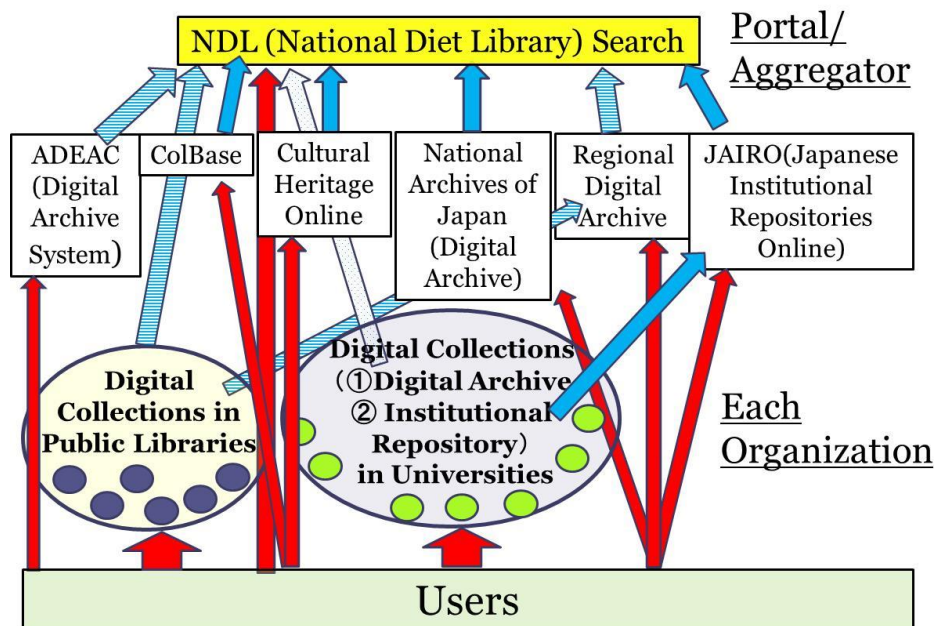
NDL (National Diet Library) Search

Portal/ Aggregator

ADEAC (Digital Archive System)

ColBase

Cultural Heritage Online

National Archives of Japan (Digital Archive)

Regional Digital Archive

JAIRO(Japanese Institutional Repositories Online)

Digital Collections in Public Libraries

Digital Collections (①Digital Archive ② Institutional Repository) in Universities

Each Organization

Users